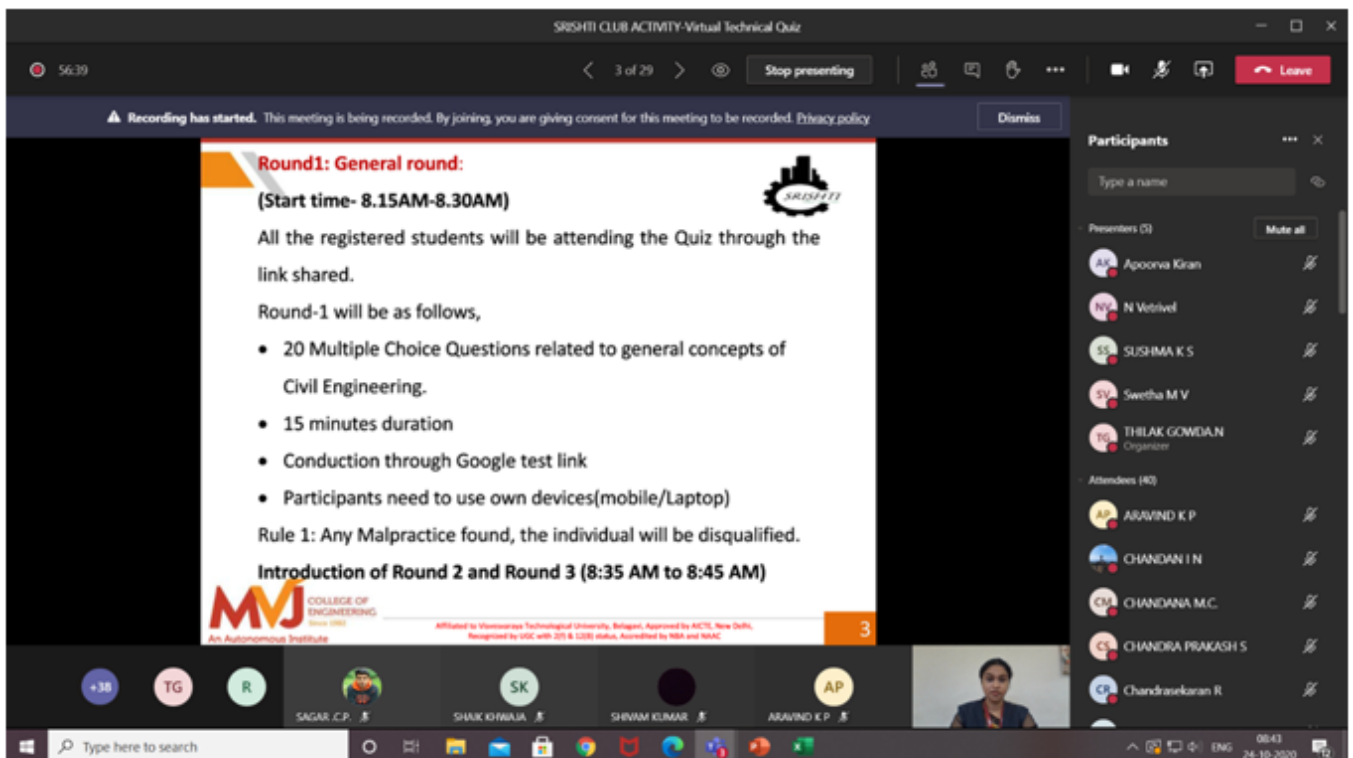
SRISHTI CLUB ACTIVITY-Virtual Technical Quiz

56:39

3 of 29

Stop presenting

Leave

Recording has started. This meeting is being recorded. By joining, you are giving consent for this meeting to be recorded. Privacy policy

Dismiss

Round1: General round:

(Start time- 8.15AM-8.30AM)

All the registered students will be attending the Quiz through the link shared.

Round-1 will be as follows,

- 20 Multiple Choice Questions related to general concepts of Civil Engineering.
- 15 minutes duration
- Conduction through Google test link
- Participants need to use own devices(mobile/Laptop)

Rule 1: Any Malpractice found, the individual will be disqualified.

Introduction of Round 2 and Round 3 (8:35 AM to 8:45 AM)

SRISHTI

MVJ COLLEGE OF ENGINEERING Since 1982

An Autonomous Institute

Affiliated to Visvesvaraya Technological University, Belagavi, Approved by AICTE, New Delhi, Recognized by UGC with 2(f) & 12(B) status, Accredited by NBA and NAAC

3

Participants

Type a name

Presenters (5)

Mute all

AK Apoorva Kiran

NV N Vetrivel

SS SUSHMA K S

SV Swetha M V

TG THILAK GOWDA.N
Organizer

Attendees (40)

AP ARAVIND K P

CHANDAN I N

CM CHANDANA M.C.

CS CHANDRA PRAKASH S

CR Chandrasekaran R

+38

TG

R

SAGAR .C.P.

SK

SHAIK KHWAJA

SHIVAM KUMAR

AP

ARAVIND K P

Type here to search

ENG

08:43
24-10-2020